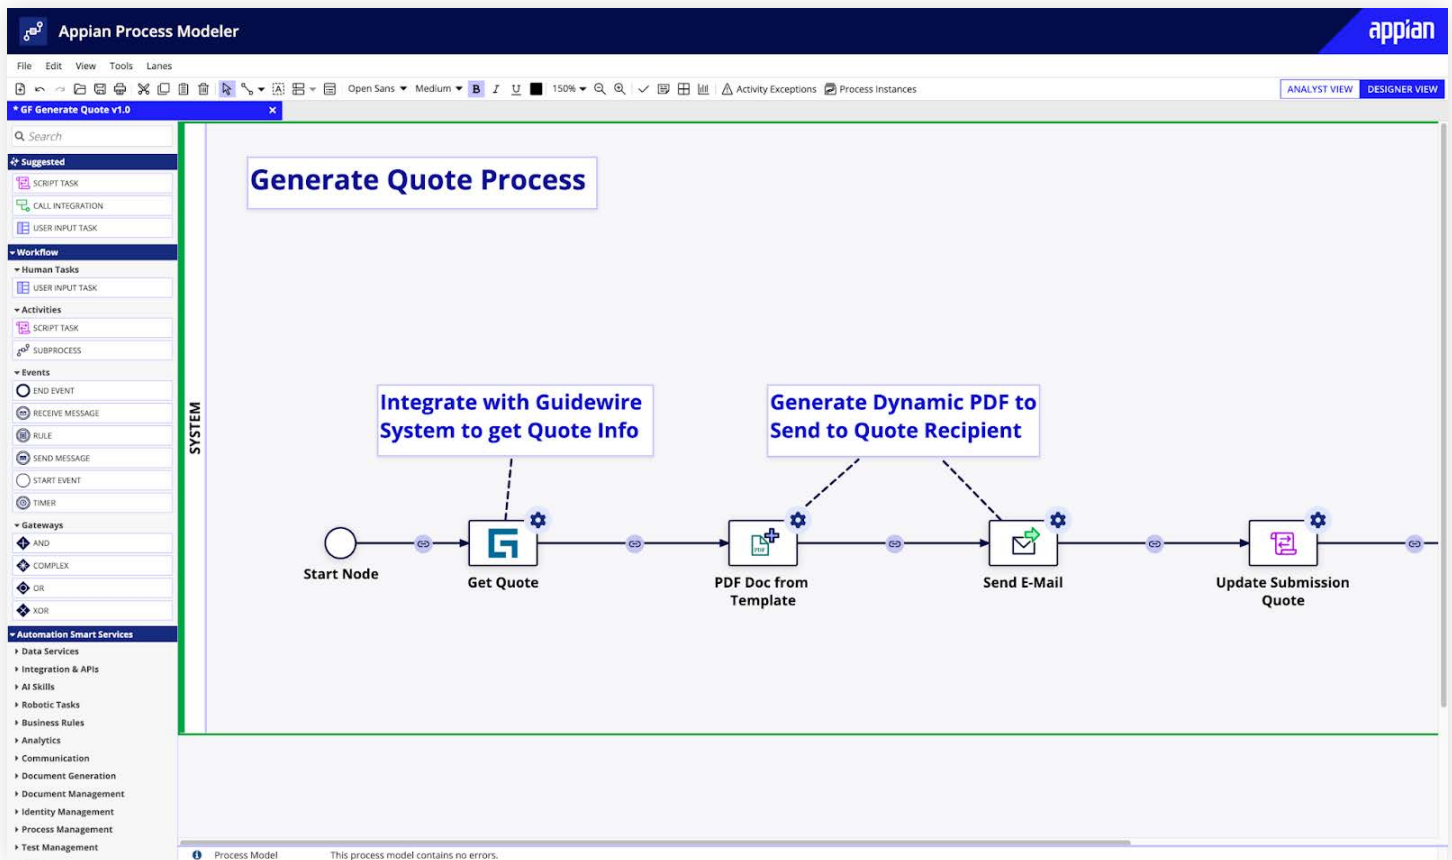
Appian Process Modeler

appian

File Edit View Tools Lanes

Open Sans Medium B I U 150% Activity Exceptions Process Instances

ANALYST VIEW DESIGNER VIEW

* GF Generate Quote v1.0 ×

Search

Suggested
SCRIPT TASK
CALL INTEGRATION
USER INPUT TASK

Workflow
Human Tasks
USER INPUT TASK
Activities
SCRIPT TASK
SUBPROCESS
Events
END EVENT
RECEIVE MESSAGE
RULE
SEND MESSAGE
START EVENT
TIMER
Gateways
AND
COMPLEX
OR
XOR

Automation Smart Services
Data Services
Integration & APIs
AI Skills
Robotic Tasks
Business Rules
Analytics
Communication
Document Generation
Document Management
Identity Management
Process Management
Test Management

SYSTEM

Generate Quote Process

Integrate with Guidewire System to get Quote Info

Generate Dynamic PDF to Send to Quote Recipient

Start Node

Get Quote

PDF Doc from Template

Send E-Mail

Update Submission Quote

Process Model This process model contains no errors.